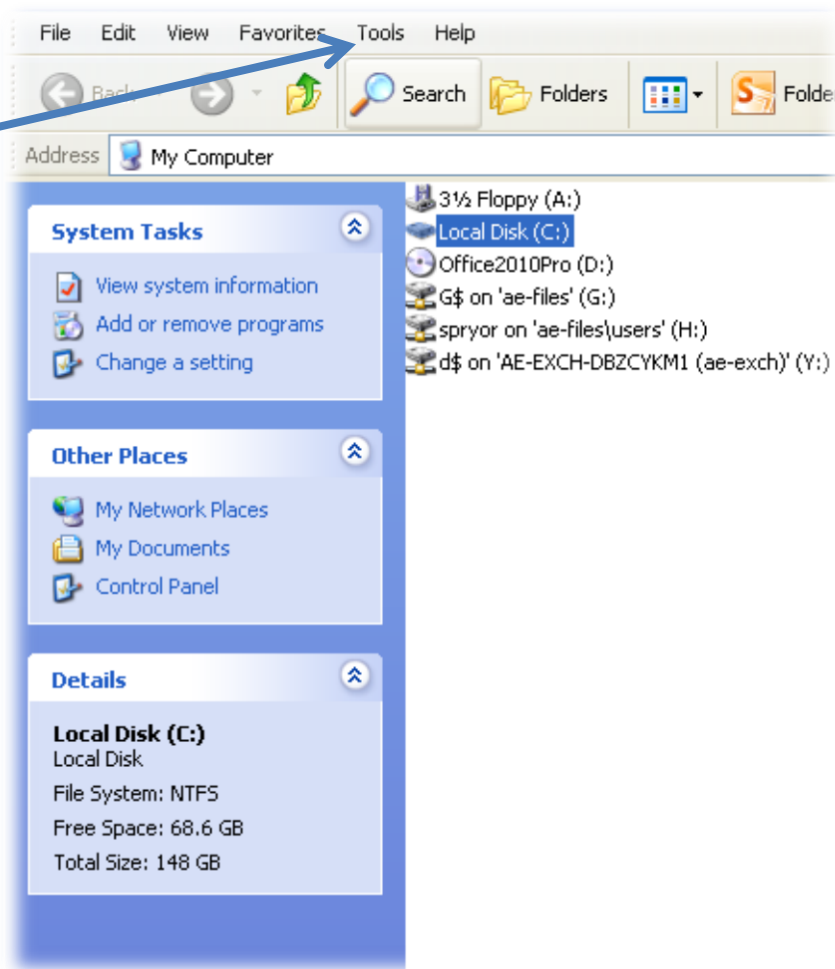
File Edit View Favorites Tools Help

Back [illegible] Search Folders Folde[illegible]

Address My Computer

System Tasks

View system information
Add or remove programs
Change a setting

Other Places

My Network Places
My Documents
Control Panel

Details

Local Disk (C:)
Local Disk
File System: NTFS
Free Space: 68.6 GB
Total Size: 148 GB

3½ Floppy (A:)
Local Disk (C:)
Office2010Pro (D:)
G$ on 'ae-files' (G:)
spryor on 'ae-files\users' (H:)
d$ on 'AE-EXCH-DBZCYKM1 (ae-exch)' (Y:)